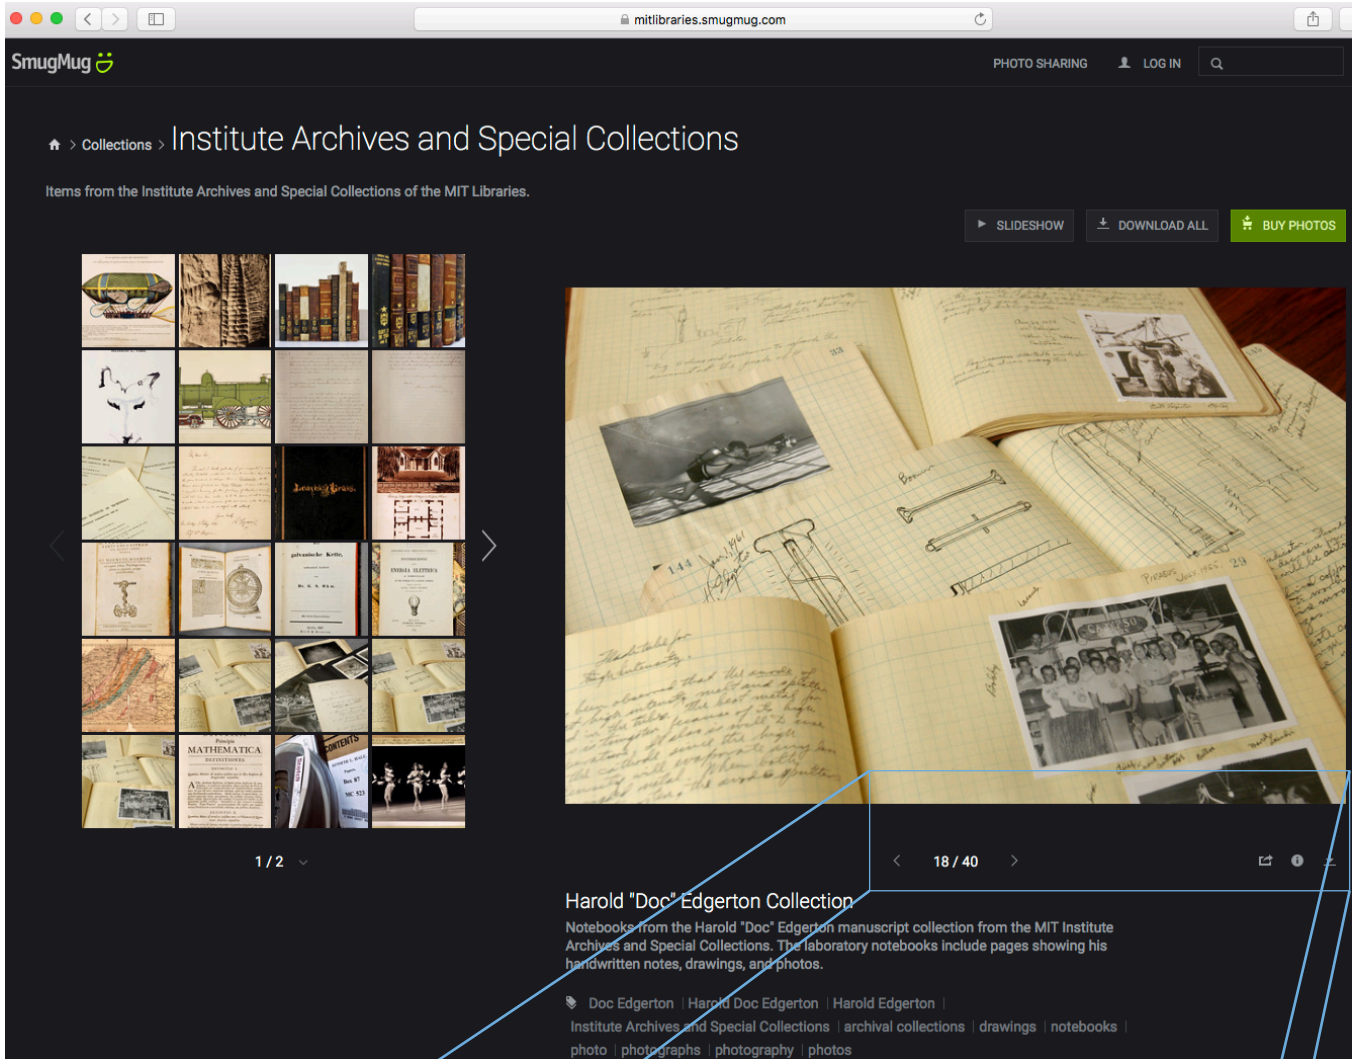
mitlibraries.smugmug.com

SmugMug

PHOTO SHARING LOG IN

Collections > Institute Archives and Special Collections

Items from the Institute Archives and Special Collections of the MIT Libraries.

SLIDESHOW DOWNLOAD ALL BUY PHOTOS

1 / 2

18 / 40

Harold "Doc" Edgerton Collection

Notebooks from the Harold "Doc" Edgerton manuscript collection from the MIT Institute Archives and Special Collections. The laboratory notebooks include pages showing his handwritten notes, drawings, and photos.

Doc Edgerton | Harold Doc Edgerton | Harold Edgerton | Institute Archives and Special Collections | archival collections | drawings | notebooks | photo | photographs | photography | photos